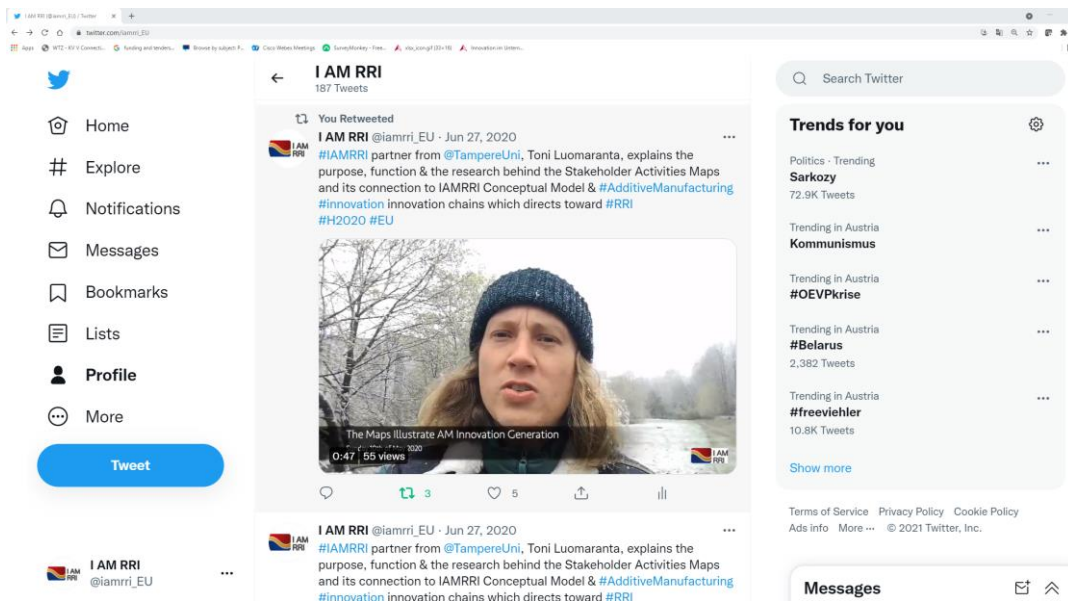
I AM RRI (@iamrri_EU) / Twitter

twitter.com/iamrri_EU

Apps WTZ - KV V Connecti... Funding and tenders... Browse by subject: F... Cisco Webex Meetings SurveyMonkey - Free... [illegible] Innovation im Untern...

Home
Explore
Notifications
Messages
Bookmarks
Lists
Profile
More
Tweet

I AM RRI
@iamrri_EU

I AM RRI
187 Tweets

You Retweeted
I AM RRI @iamrri_EU · Jun 27, 2020
#IAMRRI partner from @TampereUni, Toni Luomaranta, explains the purpose, function & the research behind the Stakeholder Activities Maps and its connection to IAMRRI Conceptual Model & #AdditiveManufacturing #innovation innovation chains which directs toward #RRI #H2020 #EU

The Maps Illustrate AM Innovation Generation
0:47 | 55 views

3 5

I AM RRI @iamrri_EU · Jun 27, 2020
#IAMRRI partner from @TampereUni, Toni Luomaranta, explains the purpose, function & the research behind the Stakeholder Activities Maps and its connection to IAMRRI Conceptual Model & #AdditiveManufacturing #innovation innovation chains which directs toward #RRI

Search Twitter

Trends for you

Politics · Trending
Sarkozy
72.9K Tweets

Trending in Austria
Kommunismus

Trending in Austria
#OEVPkrise

Trending in Austria
#Belarus
2,382 Tweets

Trending in Austria
#freeviehler
10.8K Tweets

Show more

Terms of Service Privacy Policy Cookie Policy Ads info More ··· © 2021 Twitter, Inc.

Messages